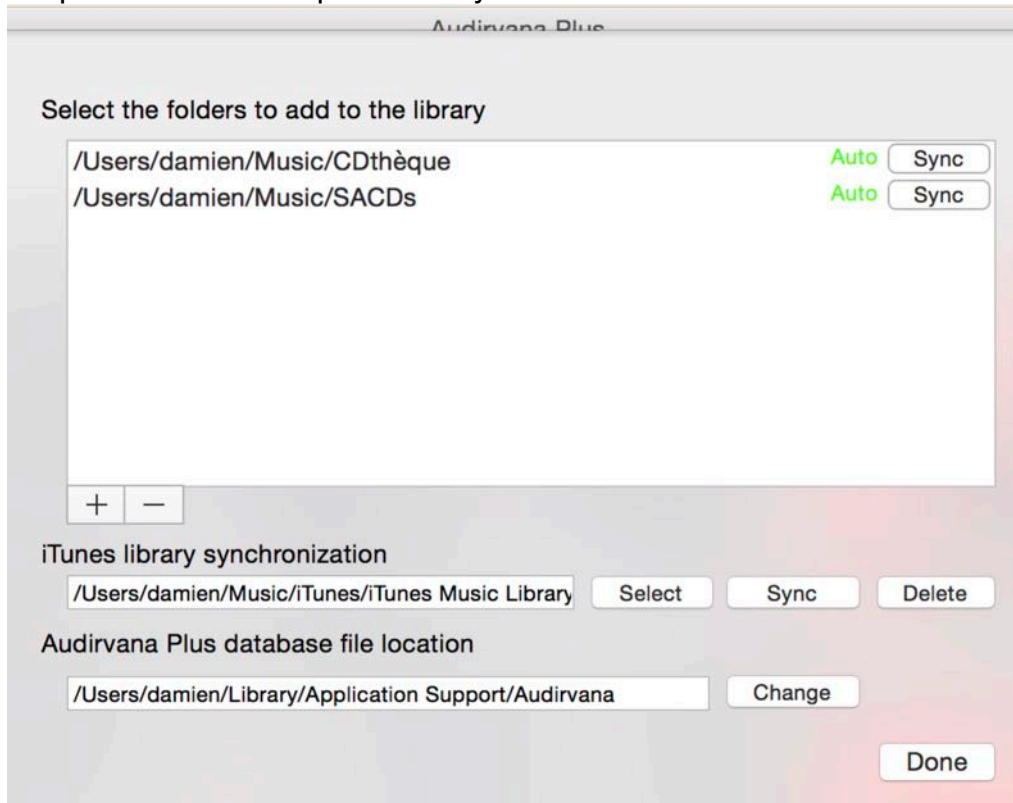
Audirvana Plus

Select the folders to add to the library

/Users/damien/Music/CDthèque Auto Sync
/Users/damien/Music/SACDs Auto Sync

+ —

iTunes library synchronization

/Users/damien/Music/iTunes/iTunes Music Library Select Sync Delete

Audirvana Plus database file location

/Users/damien/Library/Application Support/Audirvana Change

Done